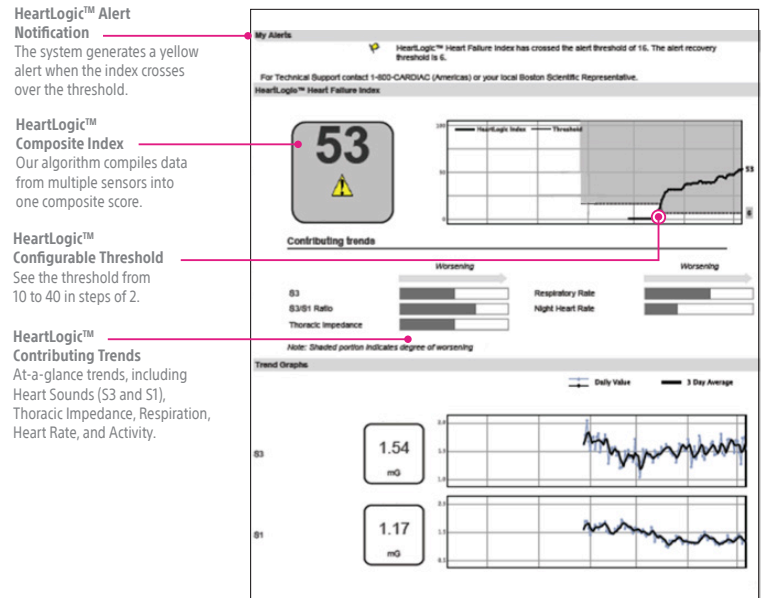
HeartLogic™ Alert Notification
The system generates a yellow alert when the index crosses over the threshold.

HeartLogic™ Composite Index
Our algorithm compiles data from multiple sensors into one composite score.

HeartLogic™ Configurable Threshold
See the threshold from 10 to 40 in steps of 2.

HeartLogic™ Contributing Trends
At-a-glance trends, including Heart Sounds (S3 and S1), Thoracic Impedance, Respiration, Heart Rate, and Activity.

My Alerts

HeartLogic™ Heart Failure Index has crossed the alert threshold of 16. The alert recovery threshold is 6.

For Technical Support contact 1-800-CARDIAC (Americas) or your local Boston Scientific Representative.

HeartLogic™ Heart Failure Index

53

100
50
0
HeartLogic Index
Threshold
53
16

Contributing trends

Worsening
Worsening

S3
S3/S1 Ratio
Thoracic Impedance
Respiratory Rate
Night Heart Rate

Note: Shaded portion indicates degree of worsening

Trend Graphs

Daily Value
3 Day Average

S3
1.54
mG

S1
1.17
mG